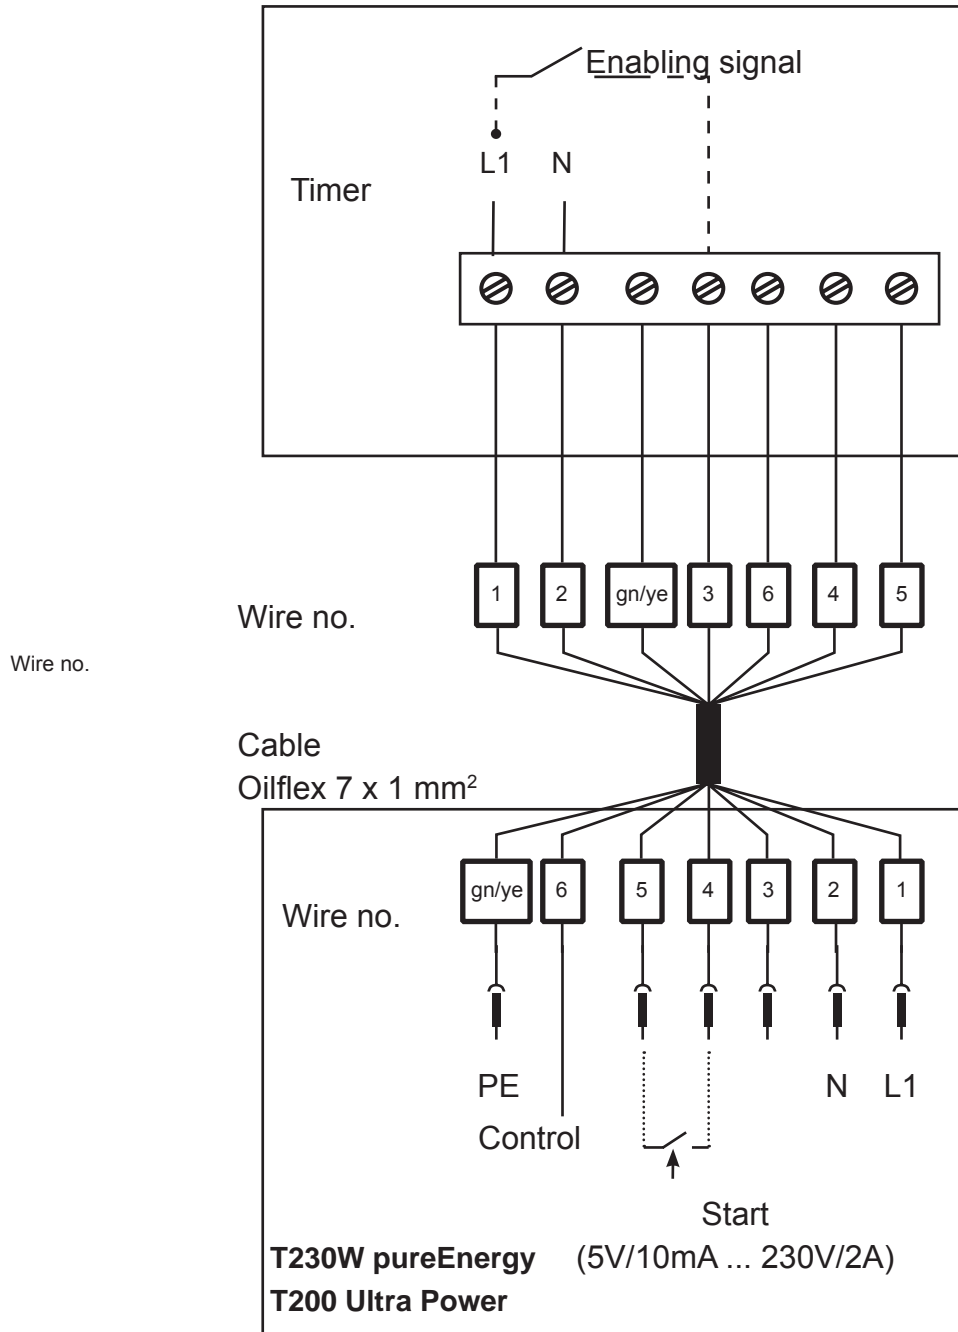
Enabling signal

L1 N

Timer

Wire no.

1 2 gn/ye 3 6 4 5

Wire no.

Cable
Oilflex 7 x 1 mm$^2$

gn/ye 6 5 4 3 2 1

Wire no.

PE

Control

N L1

Start
(5V/10mA ... 230V/2A)

**T230W pureEnergy**

**T200 Ultra Power**